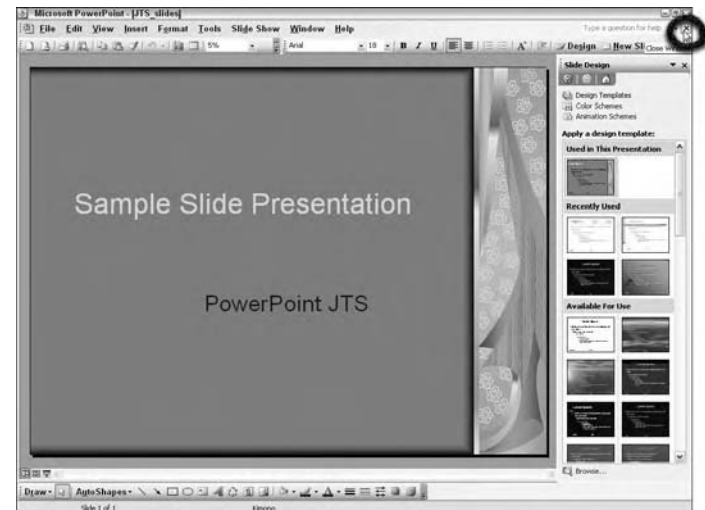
Microsoft PowerPoint - [JTS_slides]

File Edit View Insert Format Tools Slide Show Window Help

Type a question for help

5%

Arial

18

B I U

Design New Slide

Close Window

Slide Design

Design Templates

Color Schemes

Animation Schemes

Apply a design template:

Used in This Presentation

Recently Used

Available For Use

Browse...

Sample Slide Presentation

PowerPoint JTS

Draw AutoShapes

Slide 1 of 1

Kimono